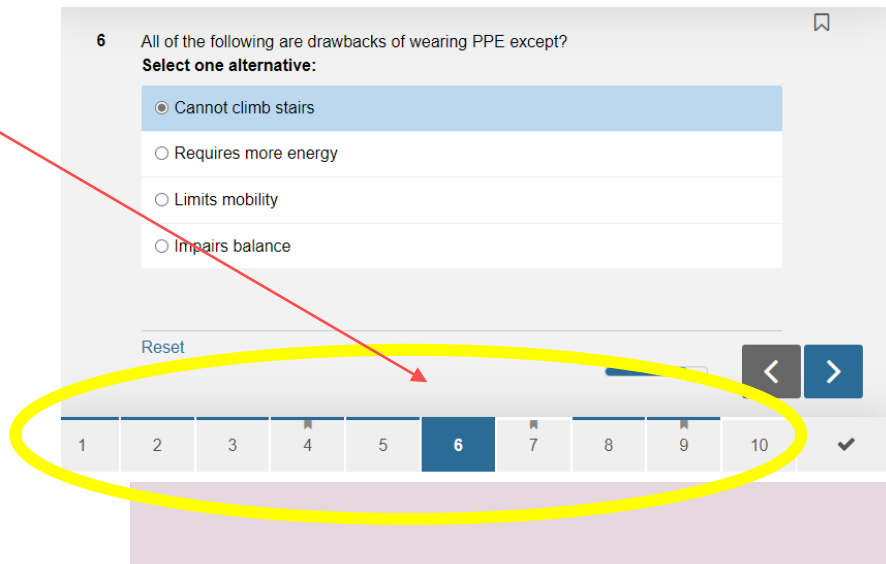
6 All of the following are drawbacks of wearing PPE except?

**Select one alternative:**

Cannot climb stairs

Requires more energy

Limits mobility

Impairs balance

Reset

| 1 | 2 | 3 | 4 | 5 | 6 | 7 | 8 | 9 | 10 | ✔ |
|---|---|---|---|---|---|---|---|---|---|---|